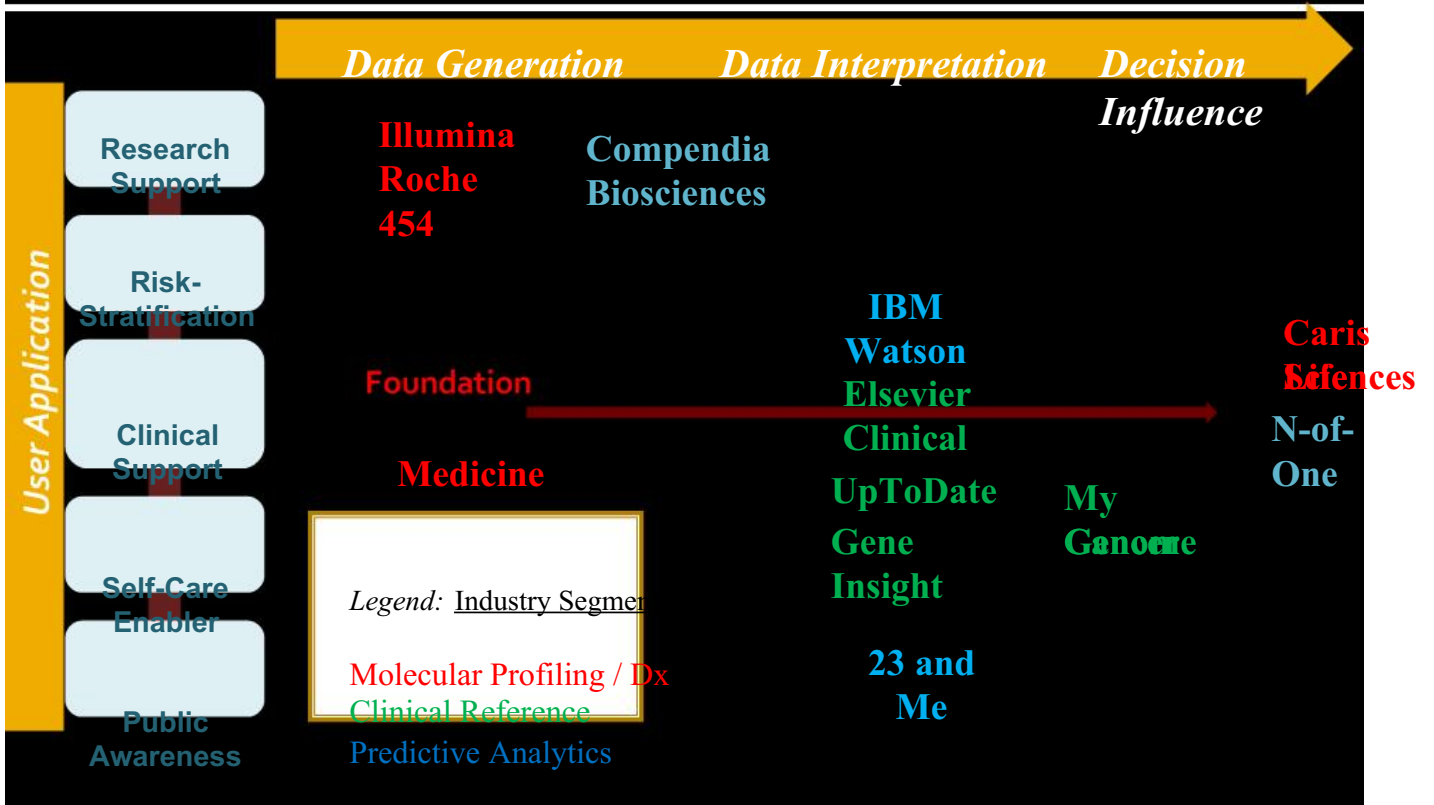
Data Generation Data Interpretation Decision Influence

User Application

Research Support

Risk-Stratification

Clinical Support

Self-Care Enabler

Public Awareness

Illumina
Roche
454

Compendia Biosciences

IBM Watson

Elsevier Clinical

UpToDate

Gene Insight

23 and Me

My Gene

Caris Life Sciences

N-of-One

Foundation

Medicine

Legend: Industry Segmer

Molecular Profiling / Dx
Clinical Reference
Predictive Analytics